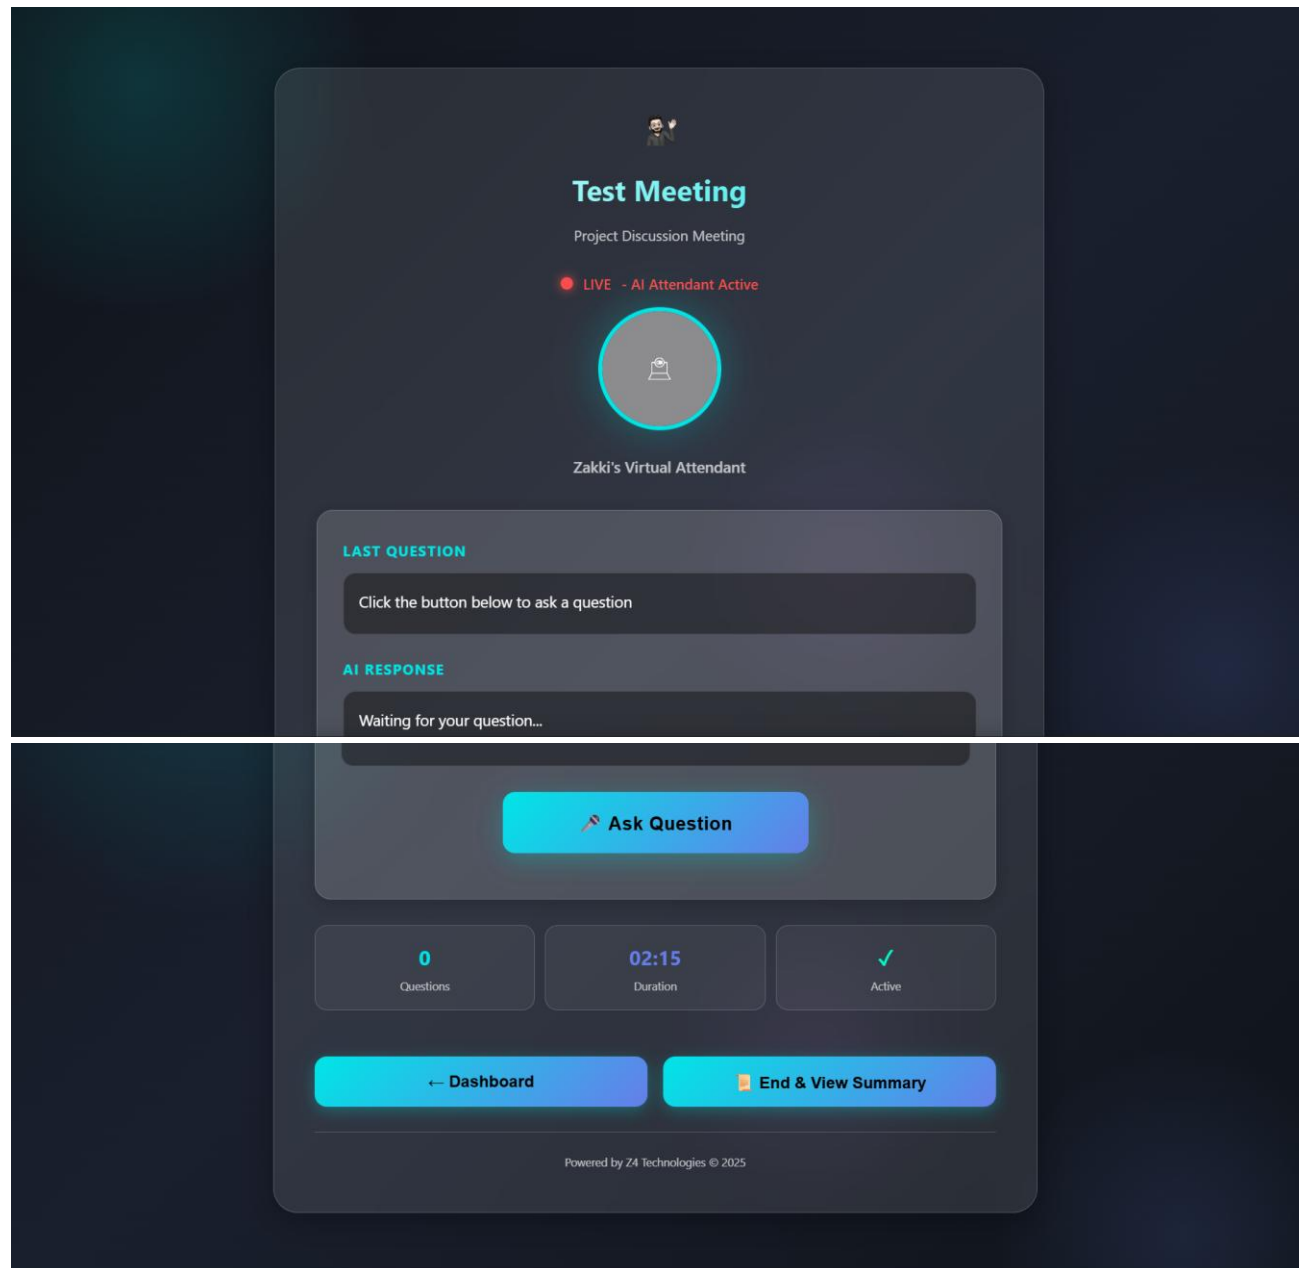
Test Meeting

Project Discussion Meeting

LIVE - AI Attendant Active

Zakki's Virtual Attendant

LAST QUESTION

Click the button below to ask a question

AI RESPONSE

Waiting for your question...

🎤 Ask Question

0
Questions

02:15
Duration

✓
Active

← Dashboard

End & View Summary

Powered by Z4 Technologies © 2025